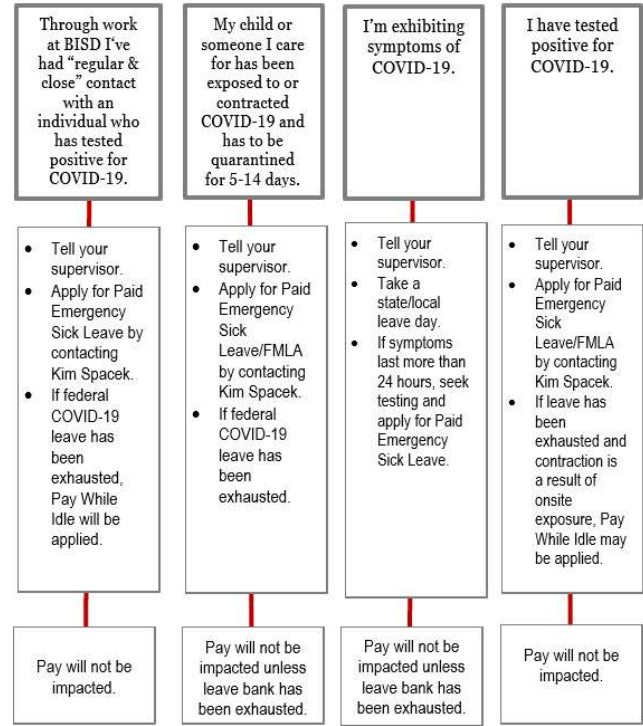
Through work at BISD I've had "regular & close" contact with an individual who has tested positive for COVID-19.

- Tell your supervisor.
- Apply for Paid Emergency Sick Leave by contacting Kim Spacek.
- If federal COVID-19 leave has been exhausted, Pay While Idle will be applied.

Pay will not be impacted.

My child or someone I care for has been exposed to or contracted COVID-19 and has to be quarantined for 5-14 days.

- Tell your supervisor.
- Apply for Paid Emergency Sick Leave/FMLA by contacting Kim Spacek.
- If federal COVID-19 leave has been exhausted.

Pay will not be impacted unless leave bank has been exhausted.

I'm exhibiting symptoms of COVID-19.

- Tell your supervisor.
- Take a state/local leave day.
- If symptoms last more than 24 hours, seek testing and apply for Paid Emergency Sick Leave.

Pay will not be impacted unless leave bank has been exhausted.

I have tested positive for COVID-19.

- Tell your supervisor.
- Apply for Paid Emergency Sick Leave/FMLA by contacting Kim Spacek.
- If leave has been exhausted and contraction is a result of onsite exposure, Pay While Idle may be applied.

Pay will not be impacted.